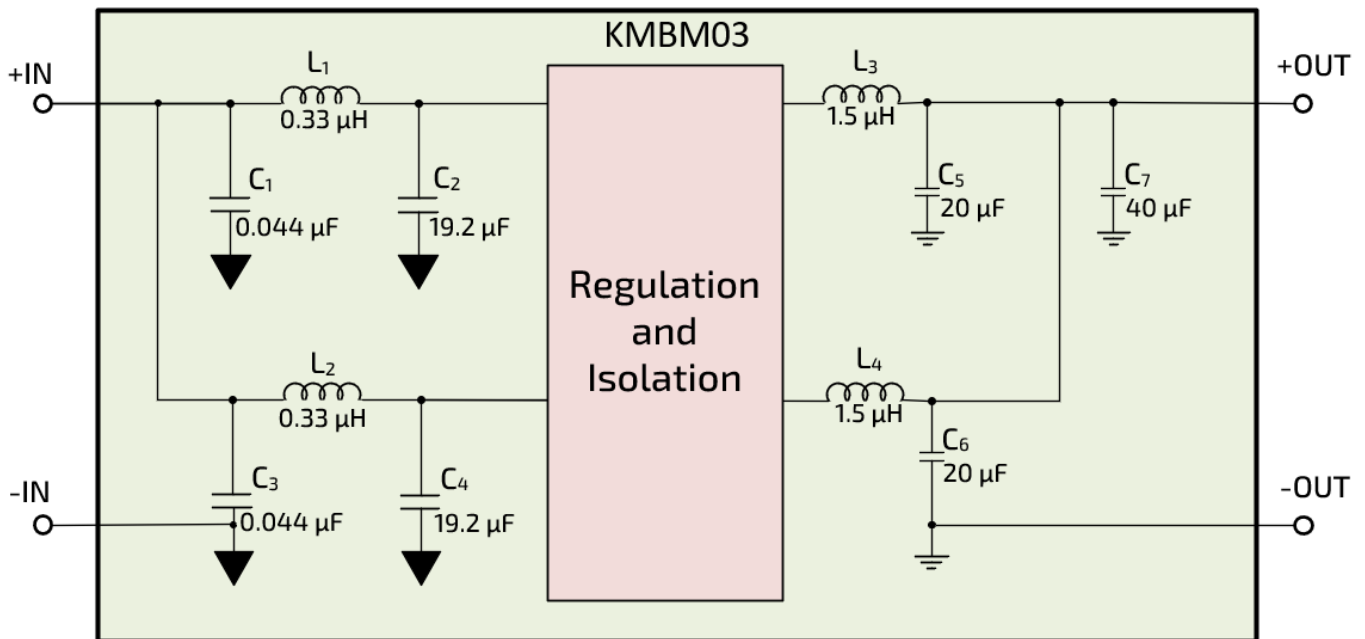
KMBM03

+IN

$L_1$
0.33 µH

$C_1$
0.044 µF

$C_2$
19.2 µF

Regulation and Isolation

$L_3$
1.5 µH

$C_5$
20 µF

$C_7$
40 µF

+OUT

$L_2$
0.33 µH

$C_3$
0.044 µF

$C_4$
19.2 µF

-IN

$L_4$
1.5 µH

$C_6$
20 µF

-OUT